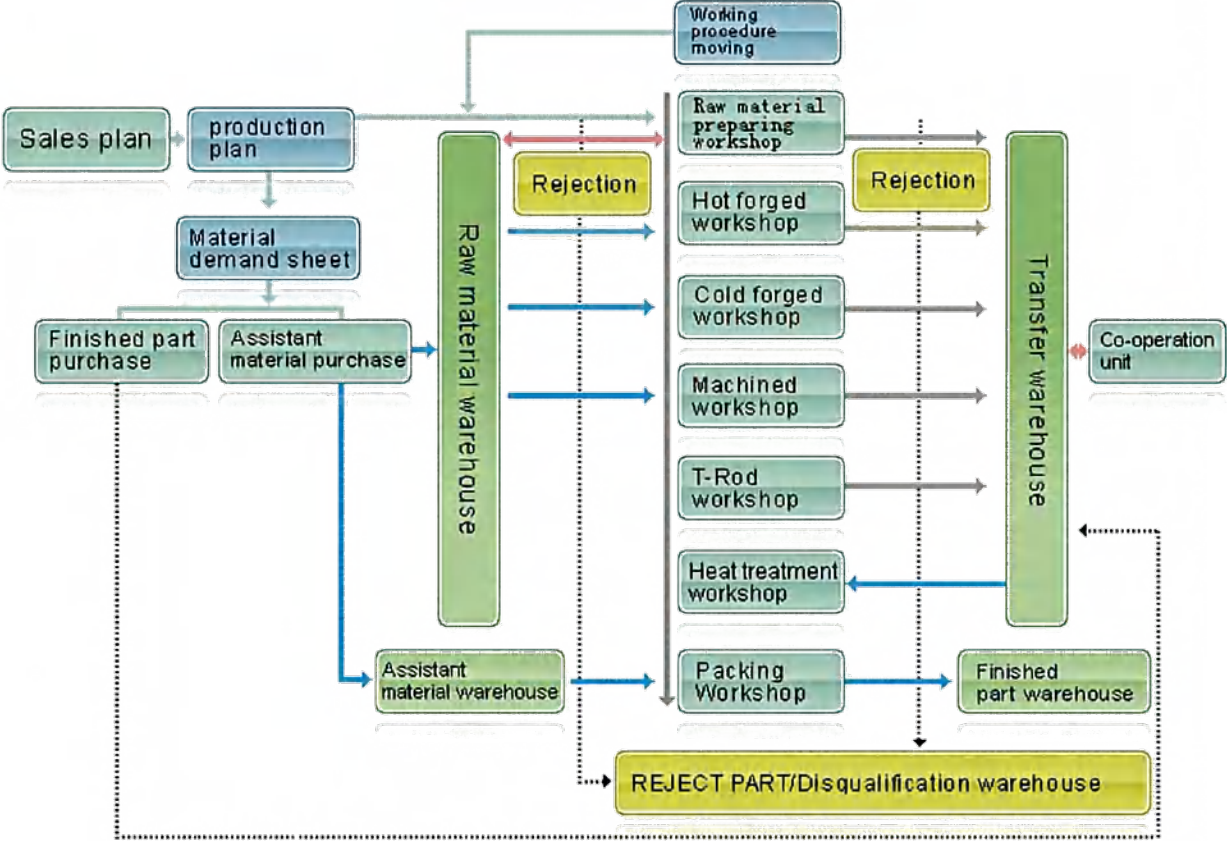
Working procedure moving

Sales plan

production plan

Material demand sheet

Finished part purchase

Assistant material purchase

Raw material warehouse

Rejection

Raw material preparing workshop

Hot forged workshop

Cold forged workshop

Machined workshop

T-Rod workshop

Heat treatment workshop

Packing Workshop

Rejection

Transfer warehouse

Co-operation unit

Assistant material warehouse

Finished part warehouse

REJECT PART/Disqualification warehouse